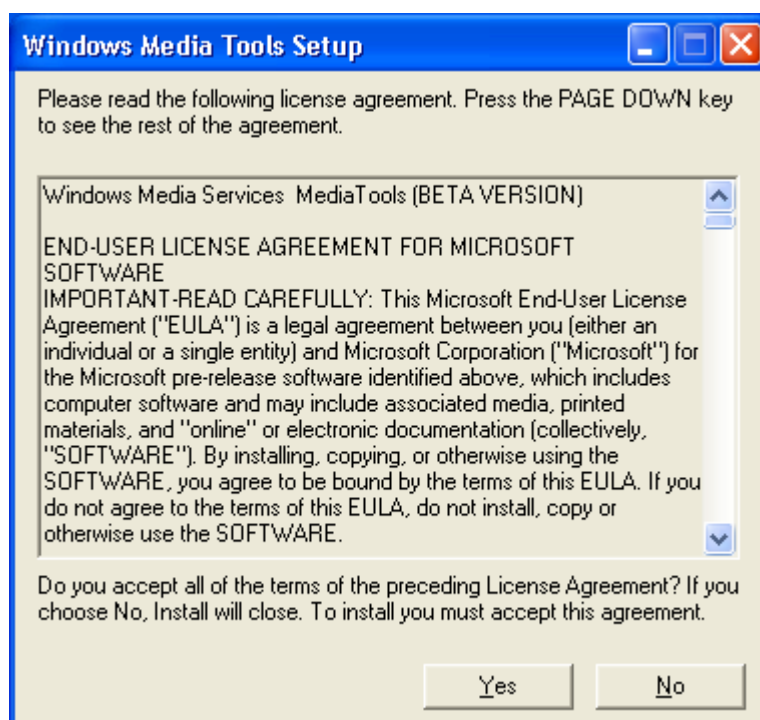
Windows Media Tools Setup

Please read the following license agreement. Press the PAGE DOWN key to see the rest of the agreement.

Windows Media Services MediaTools (BETA VERSION)

END-USER LICENSE AGREEMENT FOR MICROSOFT SOFTWARE
IMPORTANT-READ CAREFULLY: This Microsoft End-User License Agreement ("EULA") is a legal agreement between you (either an individual or a single entity) and Microsoft Corporation ("Microsoft") for the Microsoft pre-release software identified above, which includes computer software and may include associated media, printed materials, and "online" or electronic documentation (collectively, "SOFTWARE"). By installing, copying, or otherwise using the SOFTWARE, you agree to be bound by the terms of this EULA. If you do not agree to the terms of this EULA, do not install, copy or otherwise use the SOFTWARE.

Do you accept all of the terms of the preceding License Agreement? If you choose No, Install will close. To install you must accept this agreement.

Yes

No